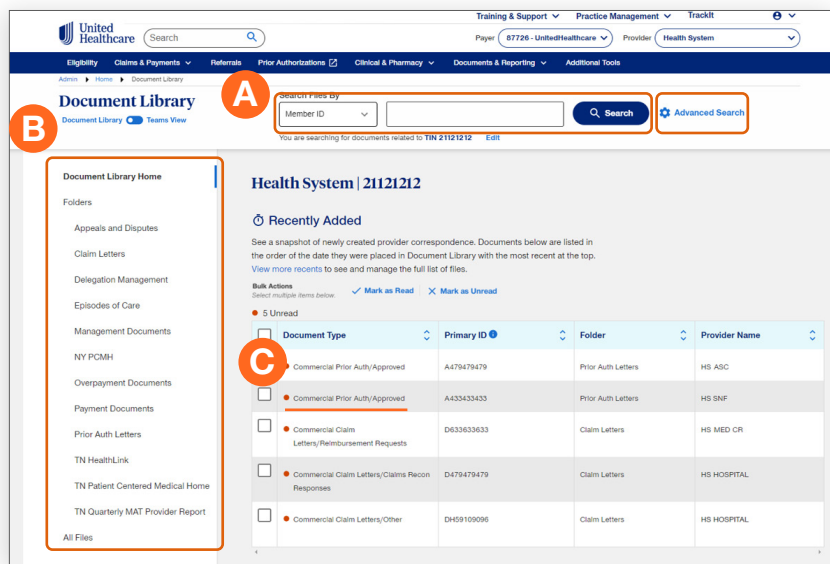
Training & Support ⌄ Practice Management ⌄ TrackIt

United Healthcare

Search

Payer 87726 - UnitedHealthcare ⌄ Provider Health System ⌄

Eligibility Claims & Payments ⌄ Referrals Prior Authorizations Clinical & Pharmacy ⌄ Documents & Reporting ⌄ Additional Tools

Admin ▸ Home ▸ Document Library

Document Library

Document Library Teams View

A

Search Files By

Member ID

Search

Advanced Search

You are searching for documents related to TIN 21121212 Edit

B

Document Library Home

Folders

Appeals and Disputes

Claim Letters

Delegation Management

Episodes of Care

Management Documents

NY PCMH

Overpayment Documents

Payment Documents

Prior Auth Letters

TN HealthLink

TN Patient Centered Medical Home

TN Quarterly MAT Provider Report

All Files

Health System | 21121212

Recently Added

See a snapshot of newly created provider correspondence. Documents below are listed in the order of the date they were placed in Document Library with the most recent at the top. View more recents to see and manage the full list of files.

Bulk Actions
Select multiple items below.

✓ Mark as Read ✕ Mark as Unread

5 Unread

C

| | Document Type | Primary ID | Folder | Provider Name |
|---|---|---|---|---|
| | Commercial Prior Auth/Approved | A479479479 | Prior Auth Letters | HS ASC |
| | Commercial Prior Auth/Approved | A433433433 | Prior Auth Letters | HS SNF |
| | Commercial Claim Letters/Reimbursement Requests | D633633633 | Claim Letters | HS MED CR |
| | Commercial Claim Letters/Claims Recon Responses | D479479479 | Claim Letters | HS HOSPITAL |
| | Commercial Claim Letters/Other | DH59109096 | Claim Letters | HS HOSPITAL |